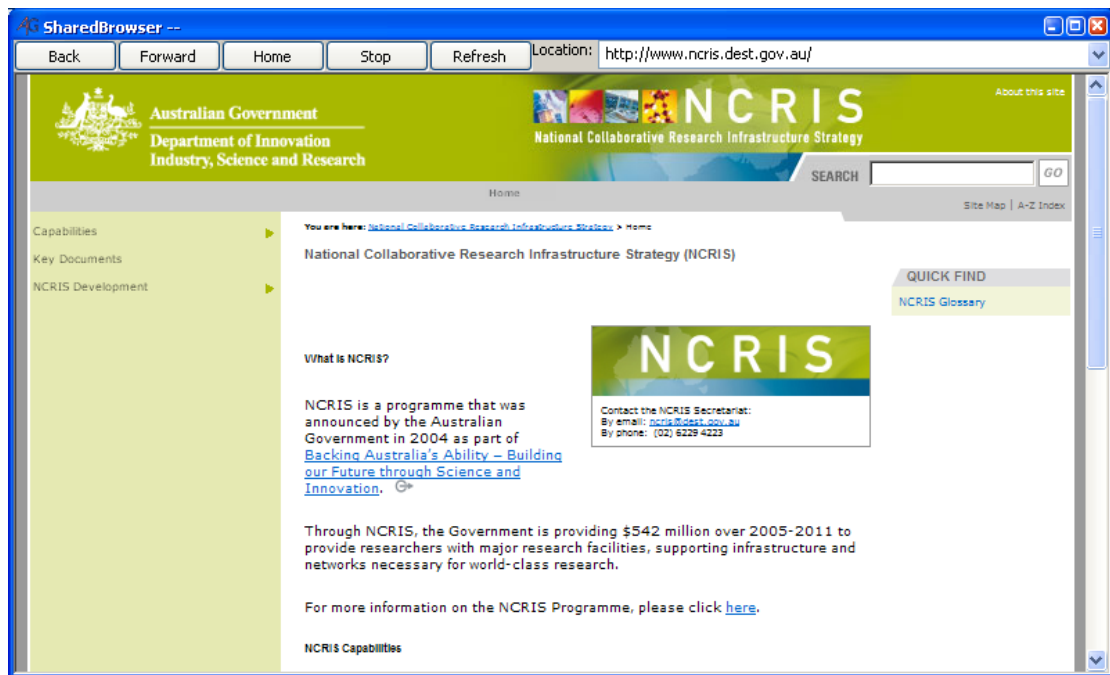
AG SharedBrowser --

Back Forward Home Stop Refresh Location: http://www.ncris.dest.gov.au/

Australian Government
Department of Innovation
Industry, Science and Research

NCRIS
National Collaborative Research Infrastructure Strategy

About this site

SEARCH GO

Home

Site Map | A-Z Index

Capabilities
Key Documents
NCRIS Development

You are here: National Collaborative Research Infrastructure Strategy > Home

National Collaborative Research Infrastructure Strategy (NCRIS)

QUICK FIND
NCRIS Glossary

What is NCRIS?

NCRIS
Contact the NCRIS Secretariat:
By email: ncris@dest.gov.au
By phone: (02) 6229 4223

NCRIS is a programme that was announced by the Australian Government in 2004 as part of Backing Australia's Ability – Building our Future through Science and Innovation.

Through NCRIS, the Government is providing $542 million over 2005-2011 to provide researchers with major research facilities, supporting infrastructure and networks necessary for world-class research.

For more information on the NCRIS Programme, please click here.

NCRIS Capabilities